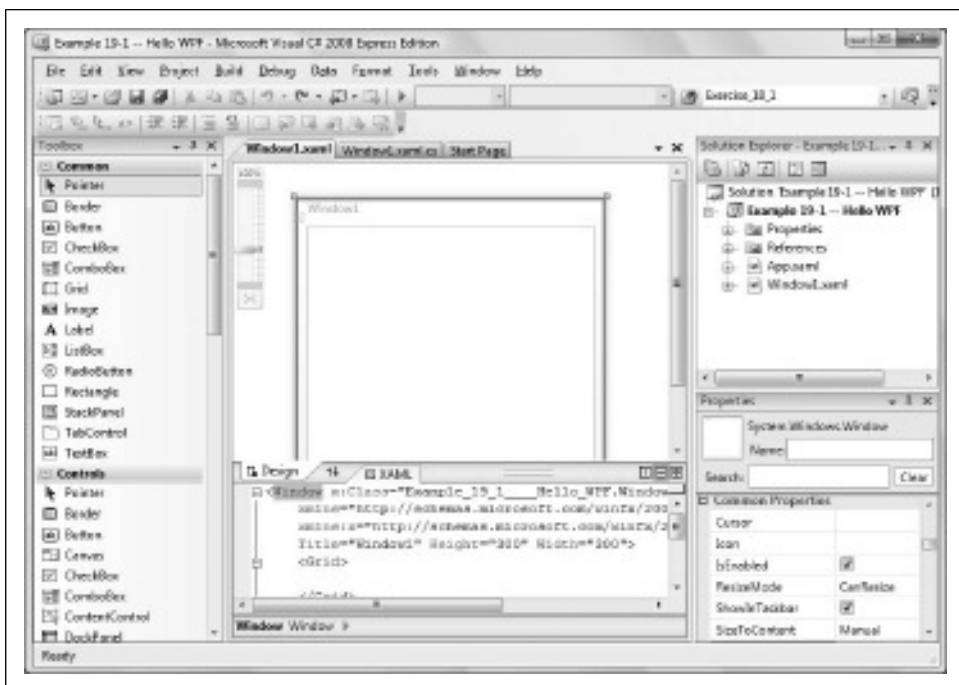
Example 19-1 -- Hello WPF - Microsoft Visual C# 2008 Express Edition

File Edit View Project Build Debug Data Format Tools Window Help

Exercise_19_1

Toolbox

Common
Pointer
Border
Button
CheckBox
ComboBox
Grid
Image
Label
ListBox
RadioButton
Rectangle
StackPanel
TabControl
TextBox
Controls
Pointer
Border
Button
Canvas
CheckBox
ComboBox
ContentControl
DockPanel

Window1.xaml Window1.xaml.cs Start Page

100%

Window1

Design XAML

<Window x:Class="Example_19_1___Hello_WPF.Window
xmlns="http://schemas.microsoft.com/winfx/200
xmlns:x="http://schemas.microsoft.com/winfx/2
Title="Window1" Height="300" Width="300">
<Grid>

</Grid>

Window Window

Solution Explorer - Example 19-1...

Solution 'Example 19-1 -- Hello WPF' (1
Example 19-1 -- Hello WPF
Properties
References
App.xaml
Window1.xaml

Properties

System.Windows.Window
Name:
Search: Clear

Common Properties

| Cursor | |
|---|---|
| Icon | |
| IsEnabled | ☑ |
| ResizeMode | CanResize |
| ShowInTaskbar | ☑ |
| SizeToContent | Manual |

Ready